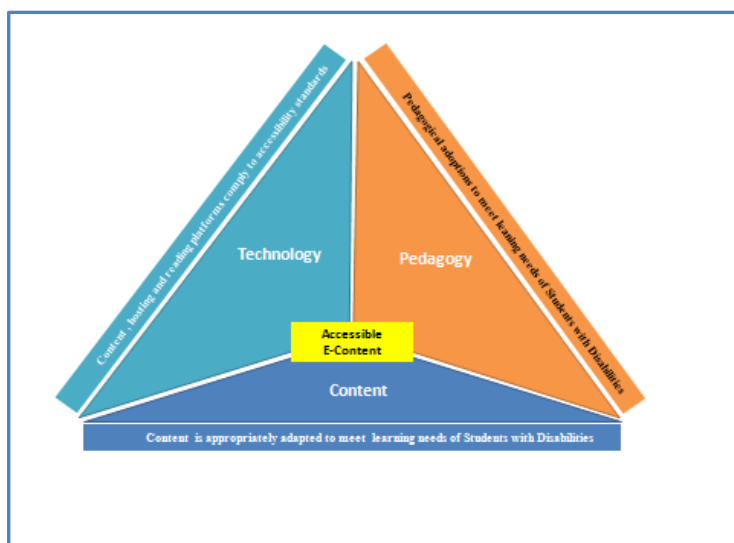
Content , hosting and reading platforms comply to accessibility standards

Pedagogical adaptions to meet leaning needs of Students with Disabilities

Technology

Pedagogy

Accessible E-Content

Content

Content is appropriately adapted to meet learning needs of Students with Disabilities